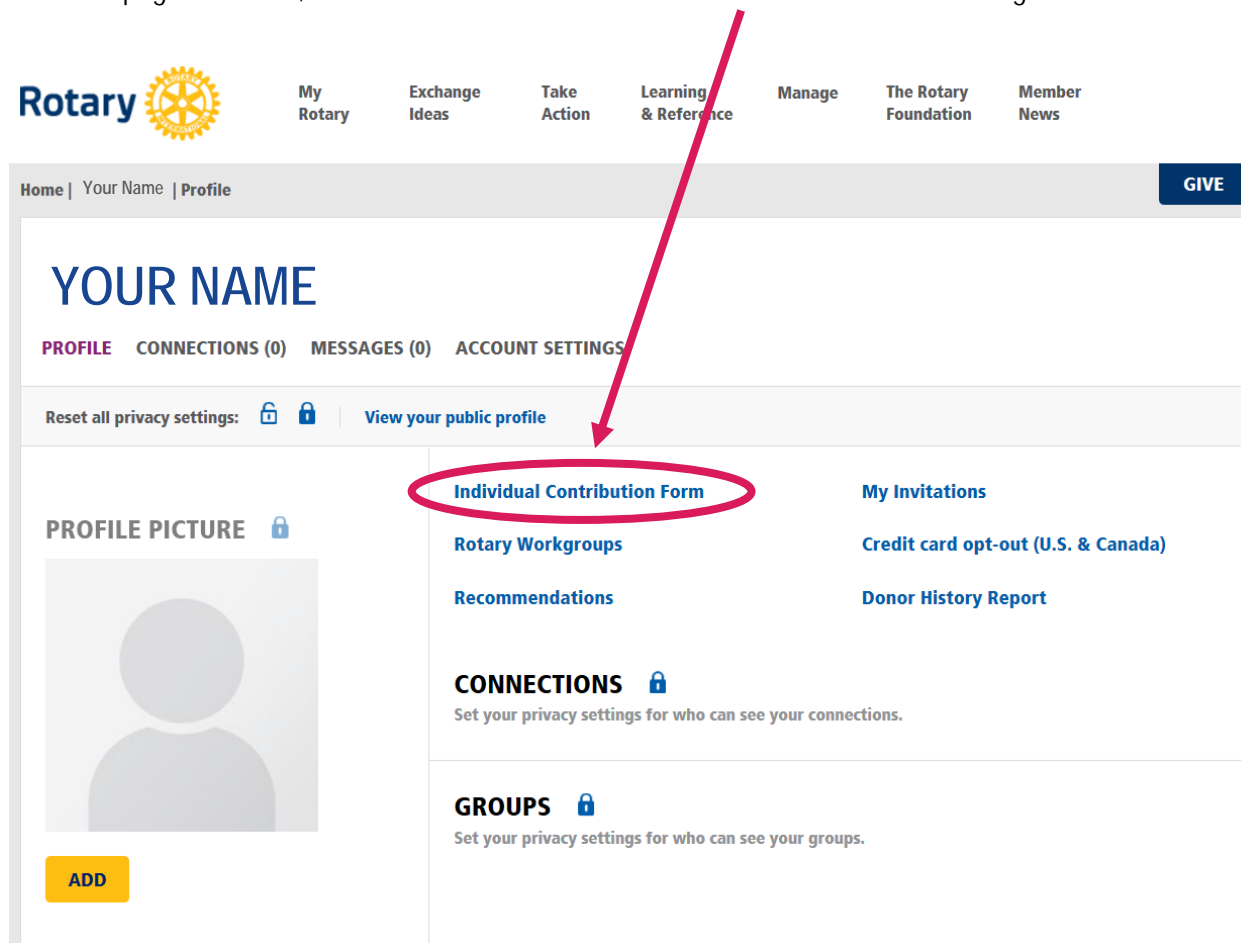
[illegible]

Rotary

My Rotary | Exchange Ideas | Take Action | Learning & Reference | Manage | The Rotary Foundation | Member News

Home | Your Name | Profile

GIVE

YOUR NAME

PROFILE CONNECTIONS (0) MESSAGES (0) ACCOUNT SETTINGS

Reset all privacy settings: View your public profile

PROFILE PICTURE

ADD

Individual Contribution Form
My Invitations
Rotary Workgroups
Credit card opt-out (U.S. & Canada)
Recommendations
Donor History Report

CONNECTIONS
Set your privacy settings for who can see your connections.

GROUPS
Set your privacy settings for who can see your groups.